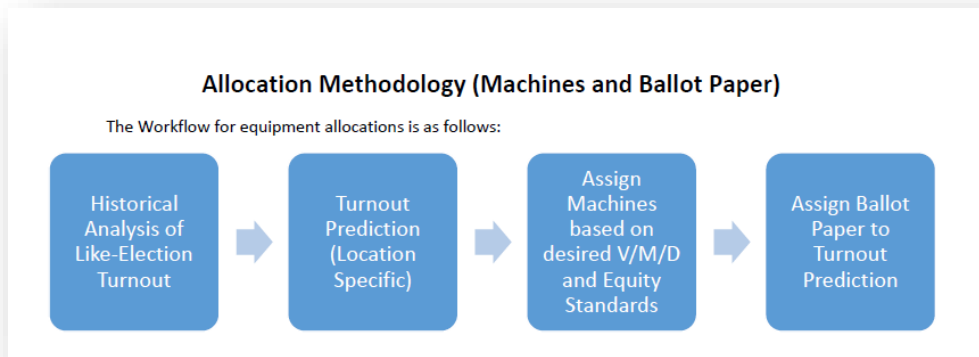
Allocation Methodology (Machines and Ballot Paper)

The Workflow for equipment allocations is as follows:

Historical Analysis of Like-Election Turnout

Turnout Prediction (Location Specific)

Assign Machines based on desired V/M/D and Equity Standards

Assign Ballot Paper to Turnout Prediction